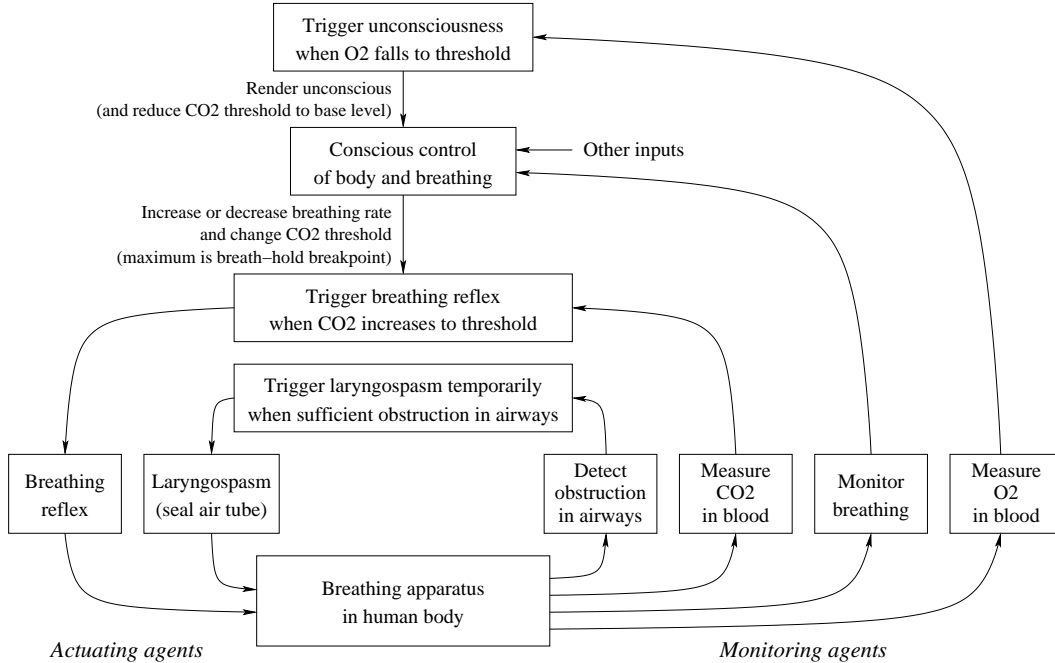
Trigger unconsciousness when O2 falls to threshold

Render unconscious (and reduce CO2 threshold to base level)

Conscious control of body and breathing

Other inputs

Increase or decrease breathing rate and change CO2 threshold (maximum is breath–hold breakpoint)

Trigger breathing reflex when CO2 increases to threshold

Trigger laryngospasm temporarily when sufficient obstruction in airways

Breathing reflex

Laryngospasm (seal air tube)

Detect obstruction in airways

Measure CO2 in blood

Monitor breathing

Measure O2 in blood

Breathing apparatus in human body

Actuating agents

Monitoring agents